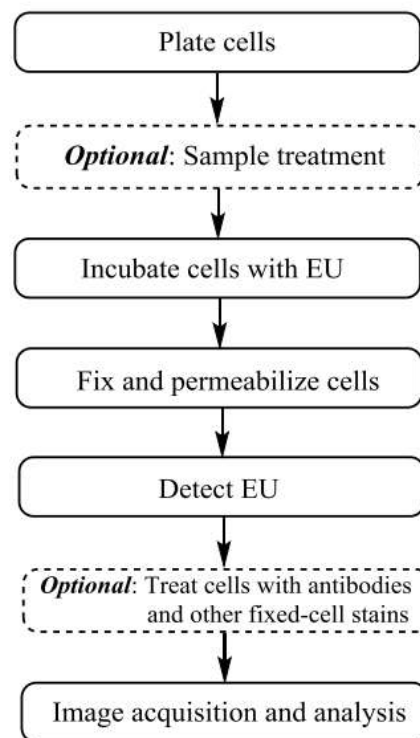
Plate cells

Optional: Sample treatment

Incubate cells with EU

Fix and permeabilize cells

Detect EU

Optional: Treat cells with antibodies and other fixed-cell stains

Image acquisition and analysis